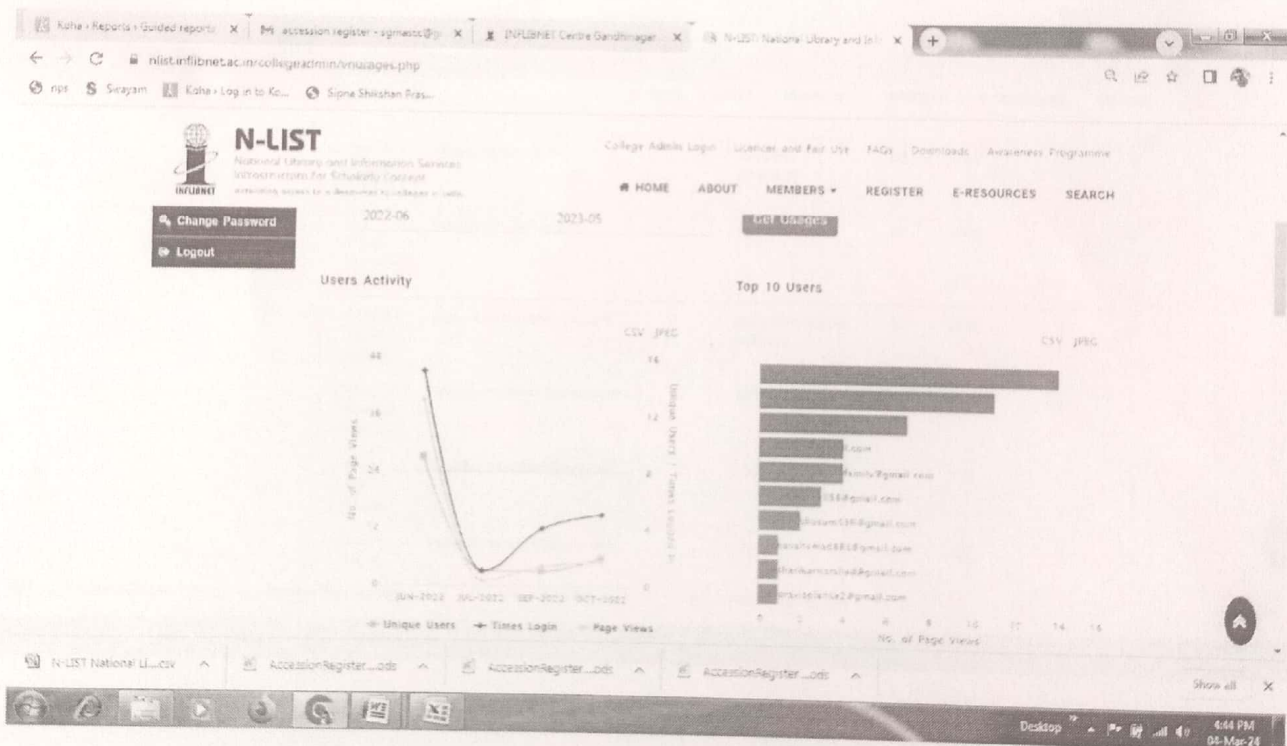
Koha › Reports › Guided reports × | M accession register - sgmasc@ × | INFLIBNET Centre Gandhinagar × | N-LIST: National Library and In × | +

nlist.inflibnet.ac.in/collegeadmin/viusages.php

npi | Swayam | Koha › Log in to Ko... | Sipna Shikshan Pras...

N-LIST
National Library and Information Services Infrastructure for Scholarly Content
INFLIBNET

College Admin Login | Licences and Fair Use | FAQs | Downloads | Awareness Programme

HOME ABOUT MEMBERS ▾ REGISTER E-RESOURCES SEARCH

Change Password
Logout

2022-06 2023-05 Get Usages

Users Activity

CSV JPEG

40
36
24
12
0

16
12
8
4
0

No. of Page Views

Unique Users / Times Login

JUN-2022 JUL-2022 SEP-2022 OCT-2022

Unique Users Times Login Page Views

Top 10 Users

CSV JPEG

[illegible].com
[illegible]@gmail.com
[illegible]@gmail.com
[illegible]@gmail.com
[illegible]@gmail.com
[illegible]@gmail.com
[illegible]@gmail.com

0 2 4 6 8 10 12 14 16
No. of Page Views

N-LIST National Li....csv ^ | AccessionRegister....ods ^ | AccessionRegister....ods ^ | AccessionRegister....ods ^

Show all ×

Desktop 4:44 PM 04-Mar-24